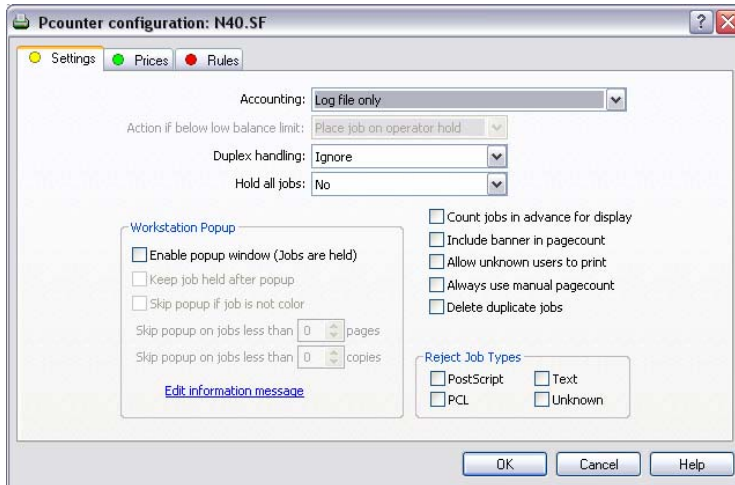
Pcounter configuration: N40.SF

?

Settings | Prices | Rules

Accounting: Log file only

Action if below low balance limit: Place job on operator hold

Duplex handling: Ignore

Hold all jobs: No

Workstation Popup

Enable popup window (Jobs are held)

Keep job held after popup

Skip popup if job is not color

Skip popup on jobs less than 0 pages

Skip popup on jobs less than 0 copies

Edit information message

Count jobs in advance for display

Include banner in pagecount

Allow unknown users to print

Always use manual pagecount

Delete duplicate jobs

Reject Job Types

PostScript

Text

PCL

Unknown

OK

Cancel

Help